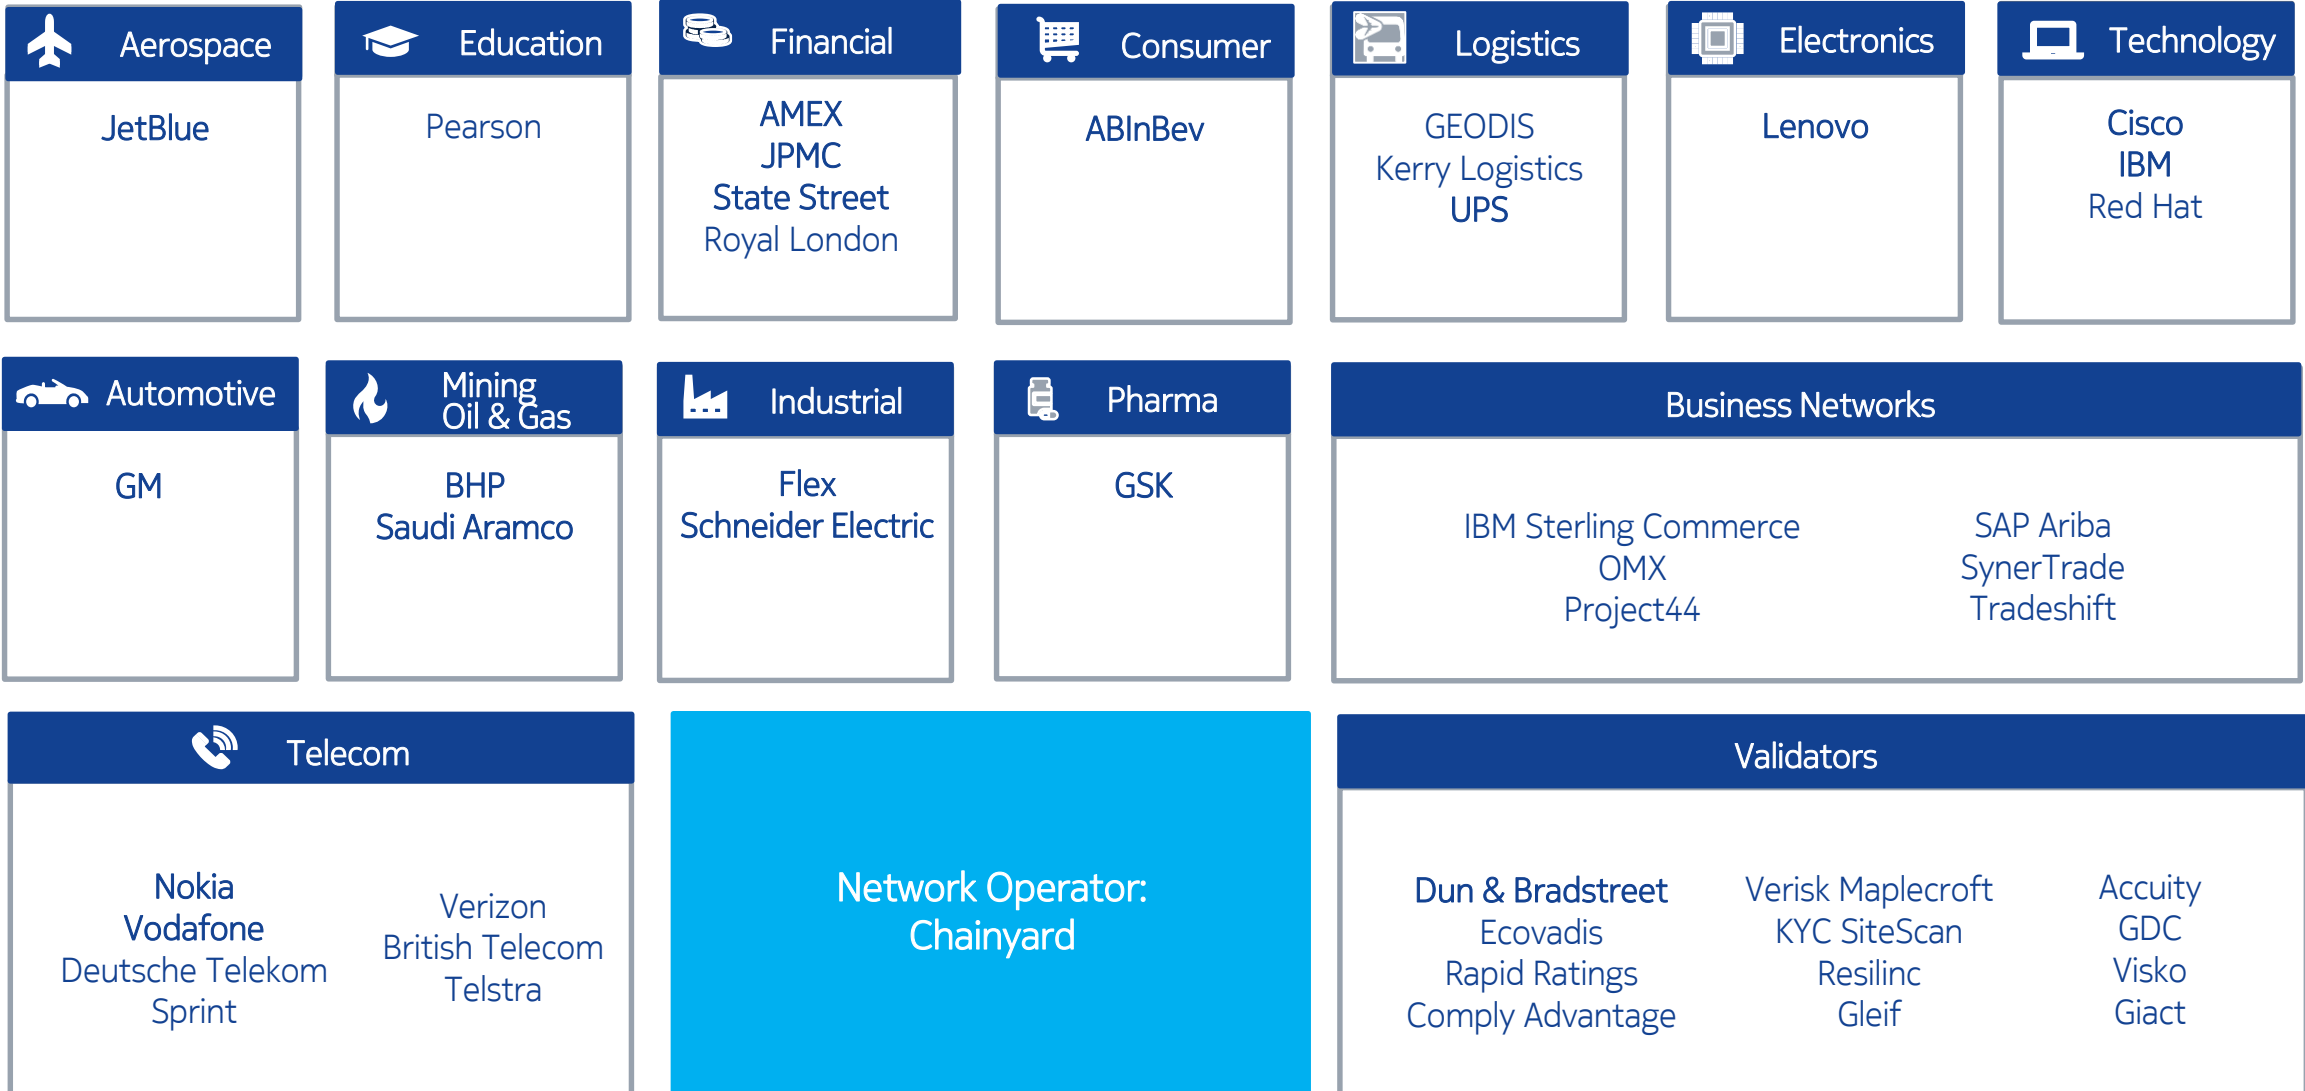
Aerospace
JetBlue

Education
Pearson

Financial
AMEX
JPMC
State Street
Royal London

Consumer
ABInBev

Logistics
GEODIS
Kerry Logistics
UPS

Electronics
Lenovo

Technology
Cisco
IBM
Red Hat

Automotive
GM

Mining
Oil & Gas
BHP
Saudi Aramco

Industrial
Flex
Schneider Electric

Pharma
GSK

Business Networks
IBM Sterling Commerce
OMX
Project44
SAP Ariba
SynerTrade
Tradeshift

Telecom
Nokia
Vodafone
Deutsche Telekom
Sprint
Verizon
British Telecom
Telstra

Network Operator:
Chainyard

Validators
Dun & Bradstreet
Ecovadis
Rapid Ratings
Comply Advantage
Verisk Maplecroft
KYC SiteScan
Resilinc
Gleif
Accuity
GDC
Visko
Giact